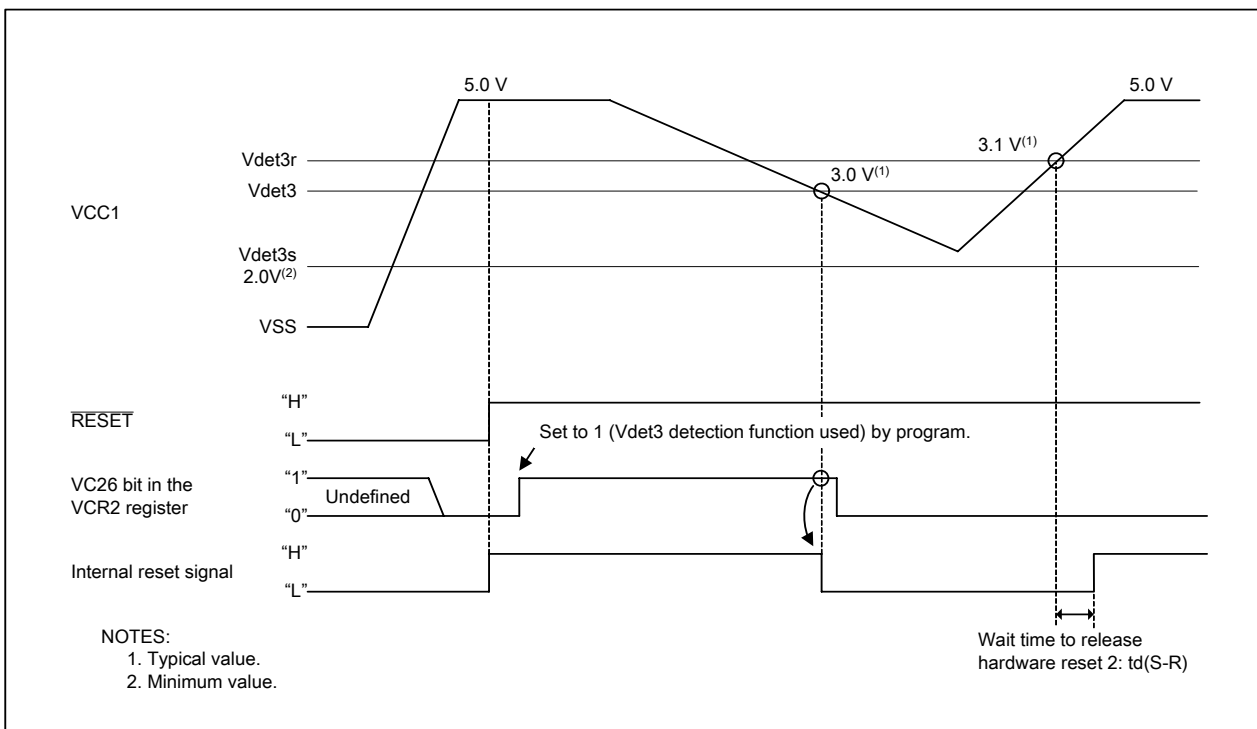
5.0 V

5.0 V

3.1 V$^{(1)}$

Vdet3r

3.0 V$^{(1)}$

Vdet3

VCC1

Vdet3s 2.0V$^{(2)}$

VSS

"H"

$\overline{\text{RESET}}$

"L"

Set to 1 (Vdet3 detection function used) by program.

"1"

VC26 bit in the VCR2 register

Undefined

"0"

"H"

Internal reset signal

"L"

NOTES:
1. Typical value.
2. Minimum value.

Wait time to release hardware reset 2: td(S-R)